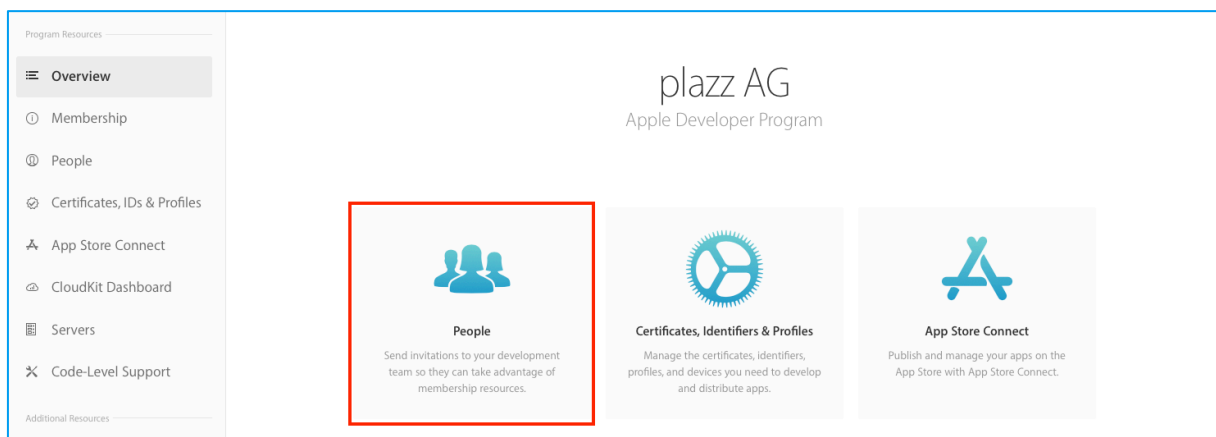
Program Resources

Overview

Membership

People

Certificates, IDs & Profiles

App Store Connect

CloudKit Dashboard

Servers

Code-Level Support

Additional Resources

plazz AG

Apple Developer Program

People

Send invitations to your development team so they can take advantage of membership resources.

Certificates, Identifiers & Profiles

Manage the certificates, identifiers, profiles, and devices you need to develop and distribute apps.

App Store Connect

Publish and manage your apps on the App Store with App Store Connect.